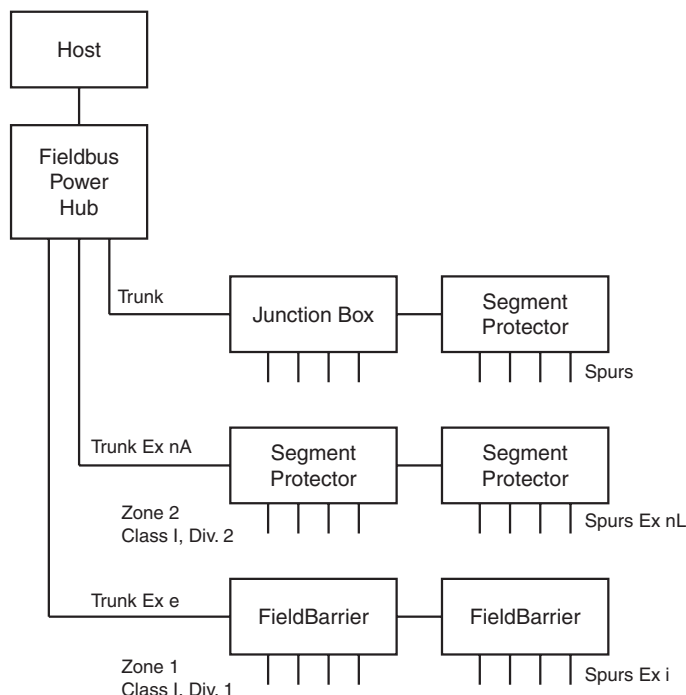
Host

Fieldbus Power Hub

Trunk

Junction Box

Segment Protector

Spurs

Trunk Ex nA

Segment Protector

Segment Protector

Zone 2
Class I, Div. 2

Spurs Ex nL

Trunk Ex e

FieldBarrier

FieldBarrier

Zone 1
Class I, Div. 1

Spurs Ex i